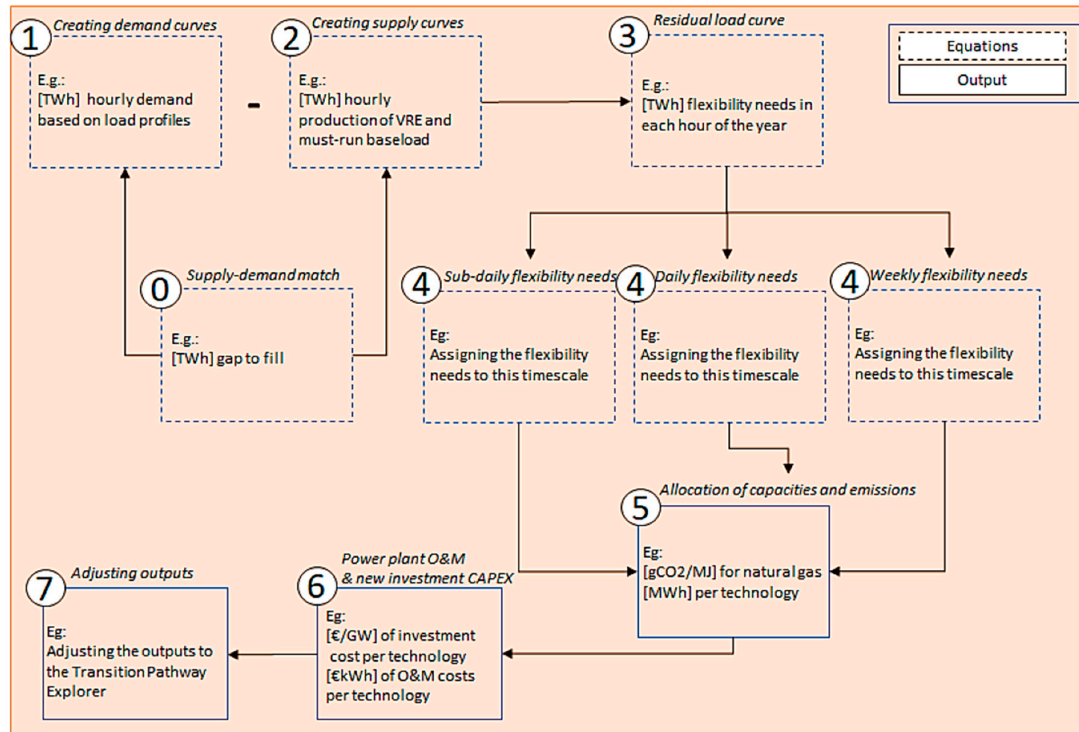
Equations

Output

1 Creating demand curves

E.g.: [TWh] hourly demand based on load profiles

-

2 Creating supply curves

E.g.: [TWh] hourly production of VRE and must-run baseload

3 Residual load curve

E.g.: [TWh] flexibility needs in each hour of the year

0 Supply-demand match

E.g.: [TWh] gap to fill

4 Sub-daily flexibility needs

Eg: Assigning the flexibility needs to this timescale

4 Daily flexibility needs

Eg: Assigning the flexibility needs to this timescale

4 Weekly flexibility needs

Eg: Assigning the flexibility needs to this timescale

5 Allocation of capacities and emissions

Eg: [gCO2/MJ] for natural gas [MWh] per technology

7 Adjusting outputs

Eg: Adjusting the outputs to the Transition Pathway Explorer

6 Power plant O&M & new investment CAPEX

Eg: [€/GW] of investment cost per technology [€kWh] of O&M costs per technology